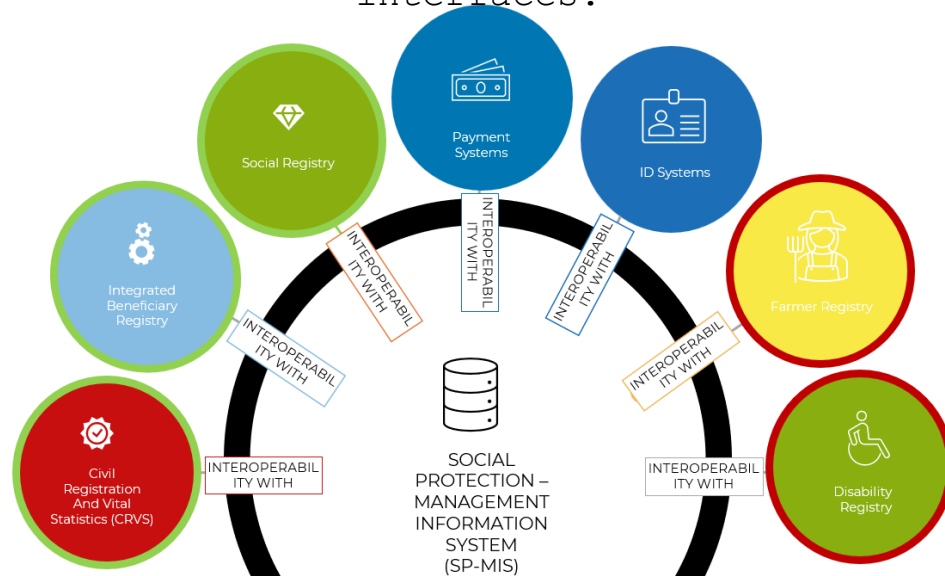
Interfaces?

Social Registry

Payment Systems

ID Systems

Integrated Beneficiary Registry

Farmer Registry

Civil Registration And Vital Statistics (CRVS)

Disability Registry

INTEROPERABILITY WITH

INTEROPERABILITY WITH

INTEROPERABILITY WITH

INTEROPERABILITY WITH

INTEROPERABILITY WITH

INTEROPERABILITY WITH

INTEROPERABILITY WITH

SOCIAL PROTECTION – MANAGEMENT INFORMATION SYSTEM (SP-MIS)